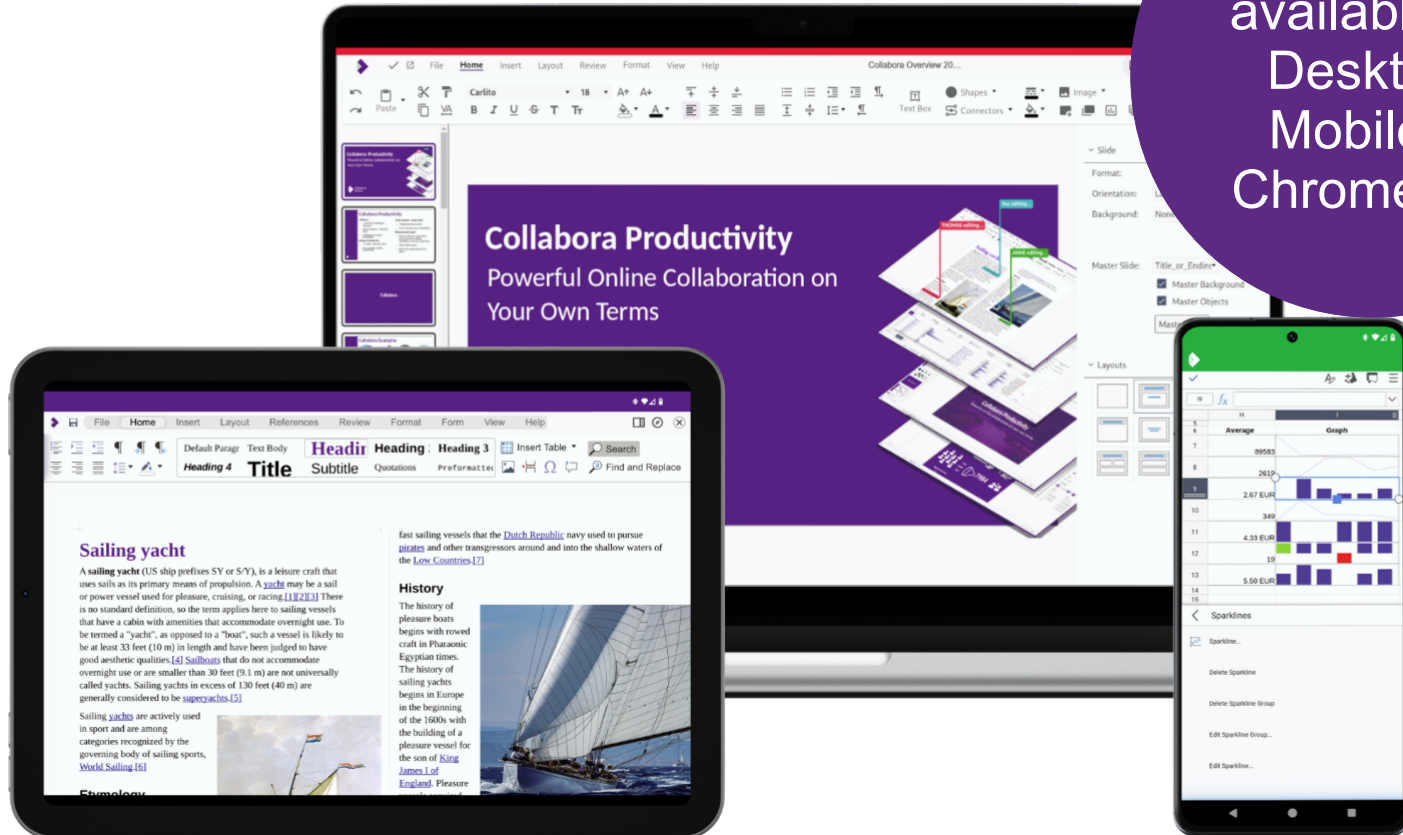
availabl
Deskt
Mobil
Chrome

File Home Insert Layout Review Format View Help Collabora Overview 20...

Carlito 18 Paste Text Box Shapes Connectors Image

Slide
Format:
Orientation:
Background: None
Master Slide: Title_or_Endin
Master Background
Master Objects
Layouts

Collabora Productivity
Powerful Online Collaboration on Your Own Terms

File Home Insert Layout References Review Format Form View Help

Default Paragr Text Body Headin Heading Heading 3 Heading 4 Title Subtitle Quotations Preformatte Insert Table Search Find and Replace

Sailing yacht
A sailing yacht (US ship prefixes SY or S/Y), is a leisure craft that uses sails as its primary means of propulsion. A yacht may be a sail or power vessel used for pleasure, cruising, or racing.[1][2][3] There is no standard definition, so the term applies here to sailing vessels that have a cabin with amenities that accommodate overnight use. To be termed a "yacht", as opposed to a "boat", such a vessel is likely to be at least 33 feet (10 m) in length and have been judged to have good aesthetic qualities.[4] Sailboats that do not accommodate overnight use or are smaller than 30 feet (9.1 m) are not universally called yachts. Sailing yachts in excess of 130 feet (40 m) are generally considered to be superyachts.[5]

Sailing yachts are actively used in sport and are among categories recognized by the governing body of sailing sports, World Sailing.[6]

Etymology

fast sailing vessels that the Dutch Republic navy used to pursue pirates and other transgressors around and into the shallow waters of the Low Countries.[7]

History
The history of pleasure boats begins with rowed craft in Pharaonic Egyptian times. The history of sailing yachts begins in Europe in the beginning of the 1600s with the building of a pleasure vessel for the son of King James I of England. Pleasure

| | H | I |
|---|---|---|
| 6 | Average | Graph |
| 7 | 89583 | |
| 8 | 2619 | |
| 9 | 2.67 EUR | |
| 10 | 349 | |
| 11 | 4.33 EUR | |
| 12 | 19 | |
| 13 | 5.50 EUR | |

Sparklines
Sparkline...
Delete Sparkline
Delete Sparkline Group
Edit Sparkline Group...
Edit Sparkline...